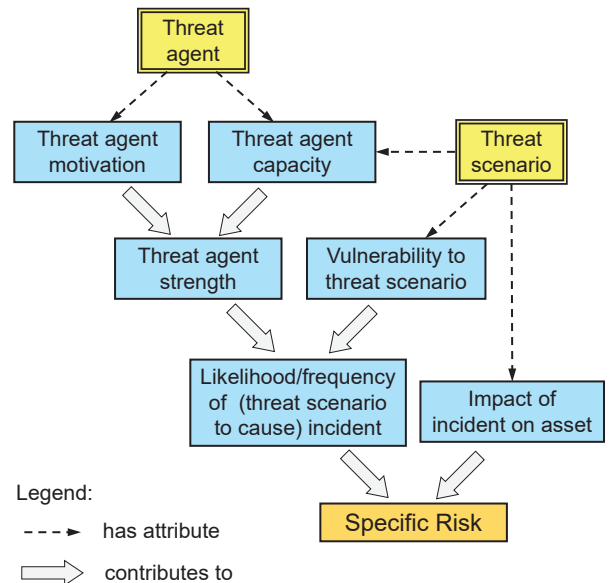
Threat agent

Threat agent motivation

Threat agent capacity

Threat scenario

Threat agent strength

Vulnerability to threat scenario

Likelihood/frequency of (threat scenario to cause) incident

Impact of incident on asset

Specific Risk

Legend:

has attribute

contributes to